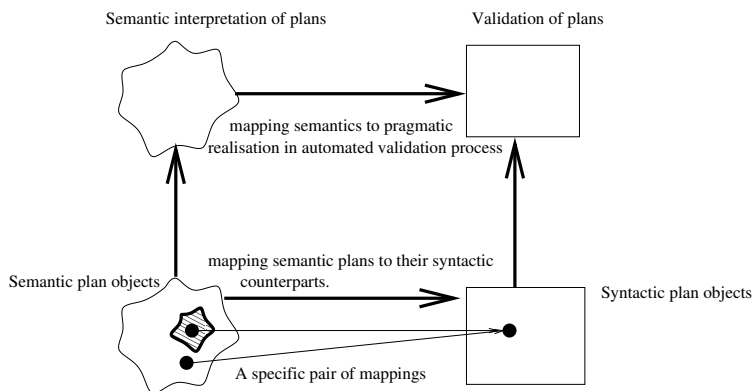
Semantic interpretation of plans

Validation of plans

mapping semantics to pragmatic realisation in automated validation process

mapping semantic plans to their syntactic counterparts.

Semantic plan objects

Syntactic plan objects

A specific pair of mappings